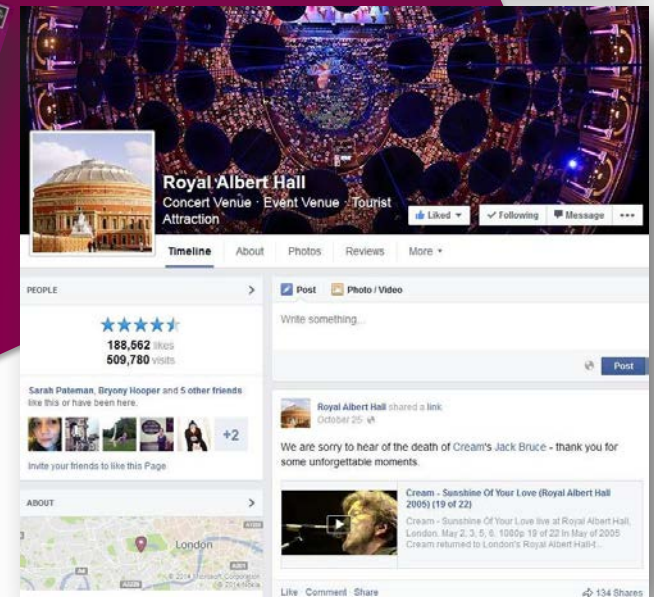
Royal Albert Hall
Concert Venue · Event Venue · Tourist Attraction

Liked ▾ ✓ Following Message ···

Timeline About Photos Reviews More ▾

PEOPLE >

188,562 likes
509,780 visits

Sarah Pateman, Bryony Hooper and 5 other friends like this or have been here.

+2

Invite your friends to like this Page

ABOUT >

London

© 2014 Microsoft Corporation © 2014 Nokia

Post Photo / Video

Write something...

Post

Royal Albert Hall shared a link.
October 25

We are sorry to hear of the death of Cream's Jack Bruce - thank you for some unforgettable moments.

Cream - Sunshine Of Your Love (Royal Albert Hall 2005) (19 of 22)
Cream - Sunshine Of Your Love live at Royal Albert Hall, London. May 2, 3, 5, 6. 1080p 19 of 22 In May of 2005 Cream returned to London's Royal Albert Hall t...

Like Comment Share 134 Shares